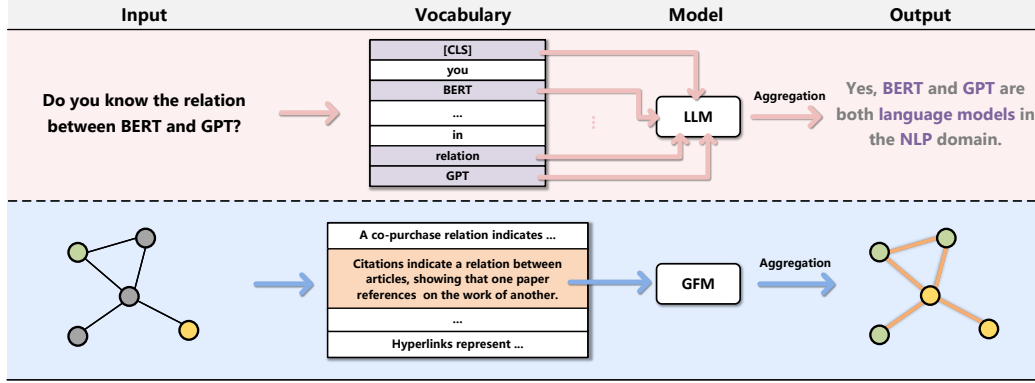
Input

Vocabulary

Model

Output

Do you know the relation between BERT and GPT?

[CLS]
you
BERT
...
in
relation
GPT

LLM

Aggregation

Yes, BERT and GPT are both language models in the NLP domain.

A co-purchase relation indicates ...

Citations indicate a relation between articles, showing that one paper references on the work of another.

...

Hyperlinks represent ...

GFM

Aggregation